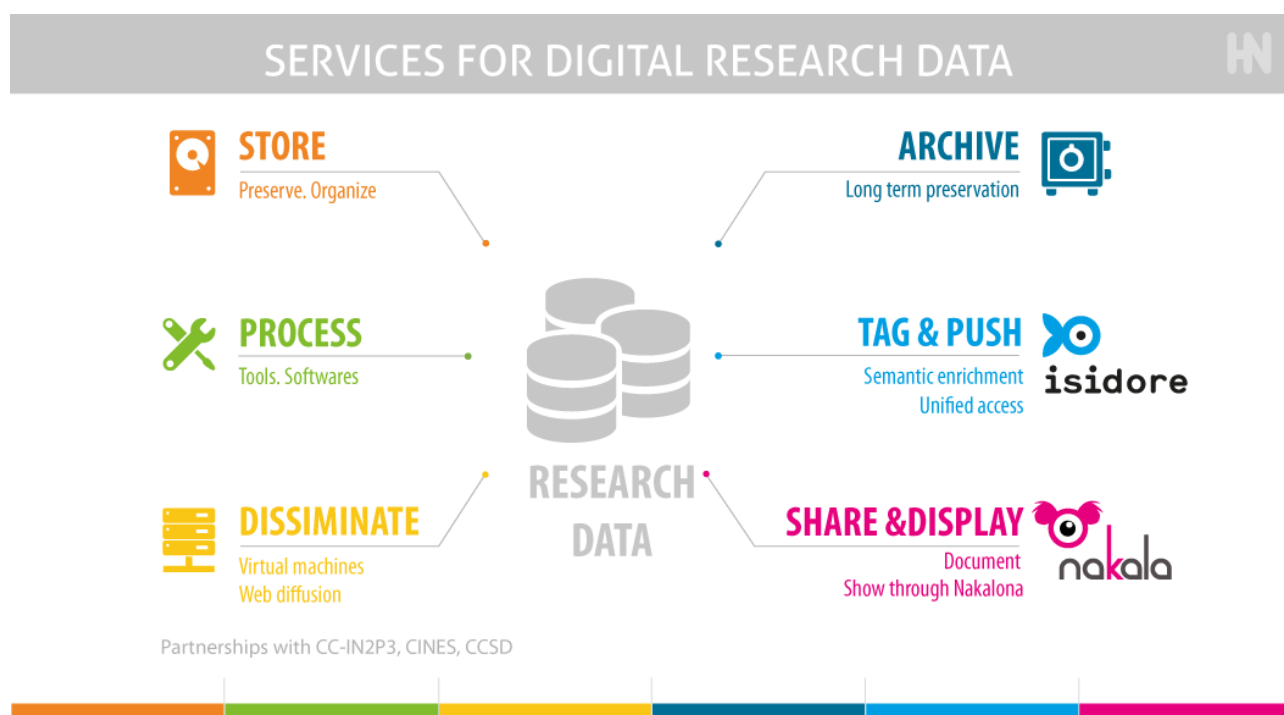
SERVICES FOR DIGITAL RESEARCH DATA

HN

STORE
Preserve. Organize

ARCHIVE
Long term preservation

PROCESS
Tools. Softwares

TAG & PUSH
Semantic enrichment
Unified access

isidore

RESEARCH DATA

DISSIMINATE
Virtual machines
Web diffusion

SHARE &DISPLAY
Document
Show through Nakalona

nakala

Partnerships with CC-IN2P3, CINES, CCSD